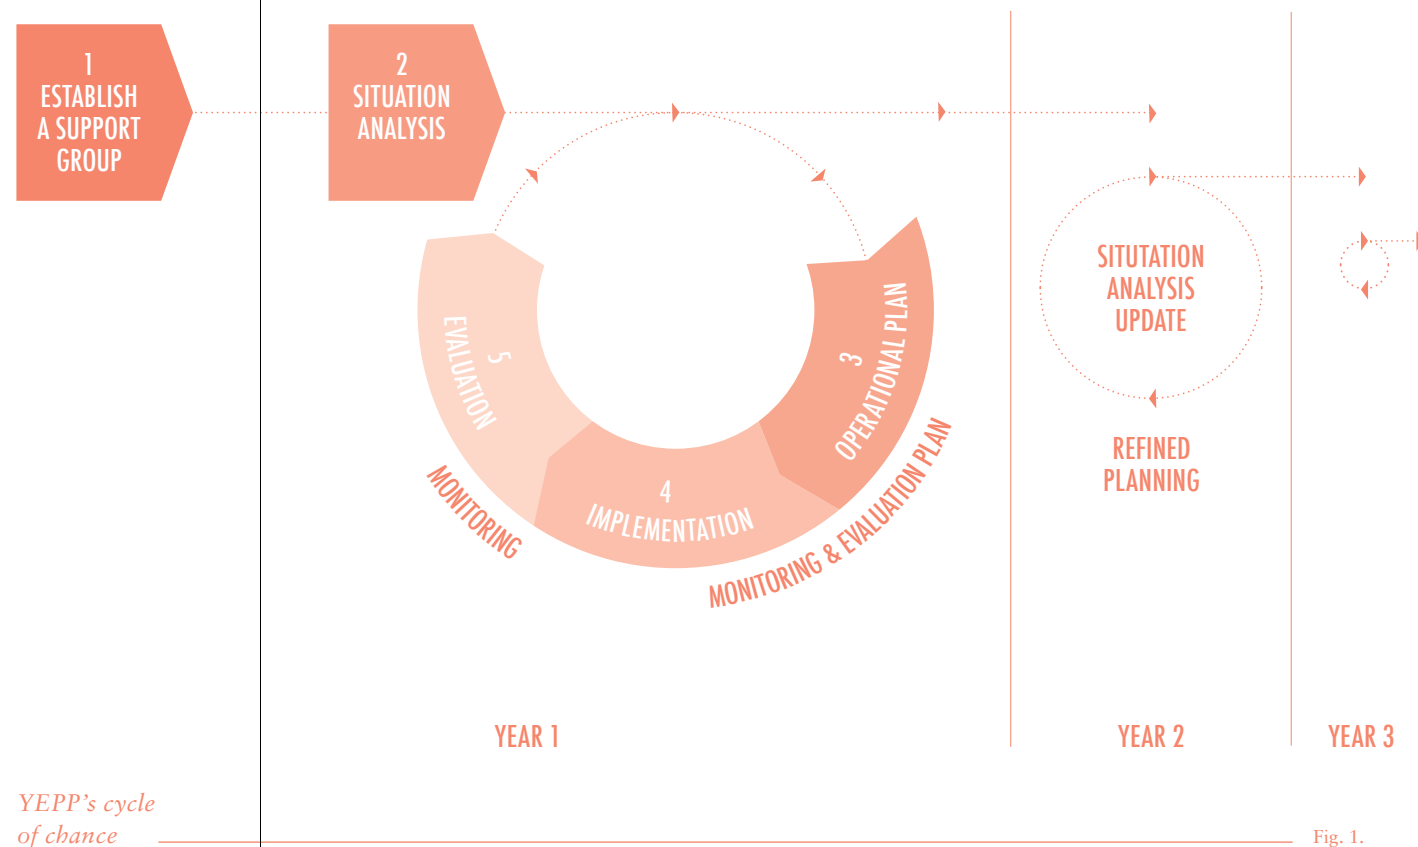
1
ESTABLISH
A SUPPORT
GROUP

2
SITUATION
ANALYSIS

3
OPERATIONAL PLAN

4
IMPLEMENTATION

5
EVALUATION

MONITORING

MONITORING & EVALUATION PLAN

SITUTATION
ANALYSIS
UPDATE

REFINED
PLANNING

YEAR 1

YEAR 2

YEAR 3

YEPP's cycle of chance

Fig. 1.